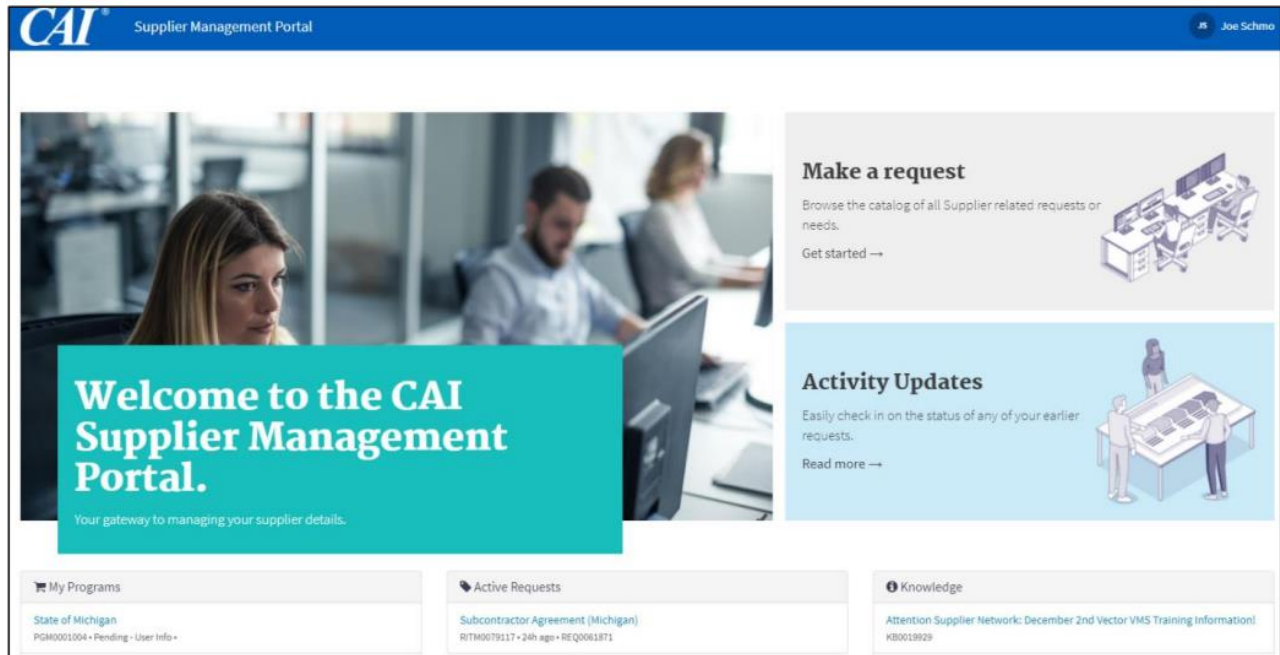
CAI®
Supplier Management Portal
JS Joe Schmo

Make a request
Browse the catalog of all Supplier related requests or needs.
Get started →

Activity Updates
Easily check in on the status of any of your earlier requests.
Read more →

Welcome to the CAI Supplier Management Portal.
Your gateway to managing your supplier details.

My Programs
State of Michigan
PGM0001004 • Pending - User Info •

Active Requests
Subcontractor Agreement (Michigan)
RITM0079117 • 24h ago • REQ0061871

Knowledge
Attention Supplier Network: December 2nd Vector VMS Training Information!
KB0019929